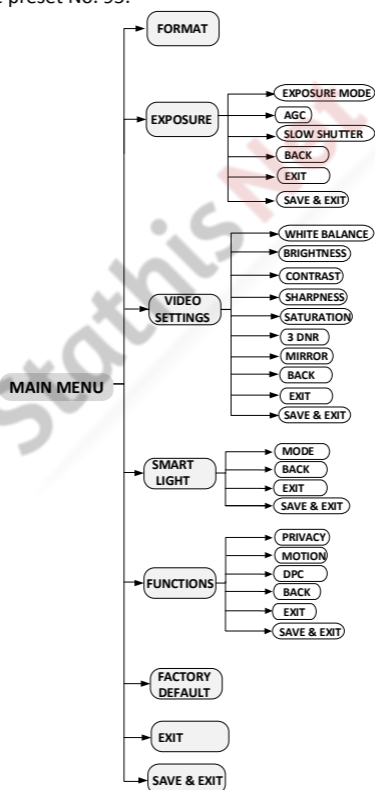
preset No. 95.

MAIN MENU

FORMAT

EXPOSURE
EXPOSURE MODE
AGC
SLOW SHUTTER
BACK
EXIT
SAVE & EXIT

VIDEO SETTINGS
WHITE BALANCE
BRIGHTNESS
CONTRAST
SHARPNESS
SATURATION
3 DNR
MIRROR
BACK
EXIT
SAVE & EXIT

SMART LIGHT
MODE
BACK
EXIT
SAVE & EXIT

FUNCTIONS
PRIVACY
MOTION
DPC
BACK
EXIT
SAVE & EXIT

FACTORY DEFAULT

EXIT

SAVE & EXIT

Stathis Net